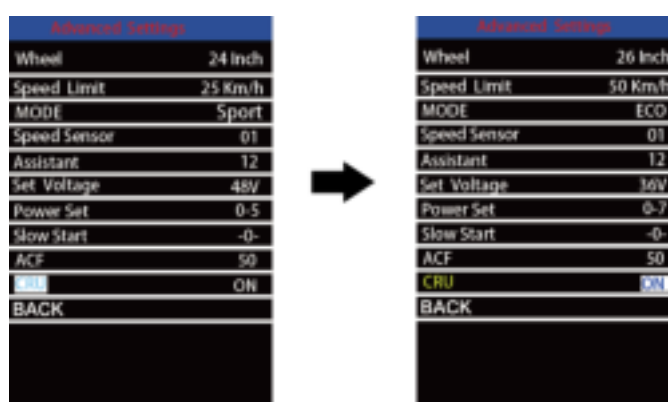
Advanced Settings

| | |
|---|---|
| Wheel | 24 Inch |
| Speed Limit | 25 Km/h |
| MODE | Sport |
| Speed Sensor | 01 |
| Assistant | 12 |
| Set Voltage | 48V |
| Power Set | 0-5 |
| Slow Start | -0- |
| ACF | 50 |
| CRU | ON |

BACK

Advanced Settings

| | |
|---|---|
| Wheel | 26 Inch |
| Speed Limit | 50 Km/h |
| MODE | ECO |
| Speed Sensor | 01 |
| Assistant | 12 |
| Set Voltage | 36V |
| Power Set | 0-7 |
| Slow Start | -0- |
| ACF | 50 |
| CRU | ON |

BACK